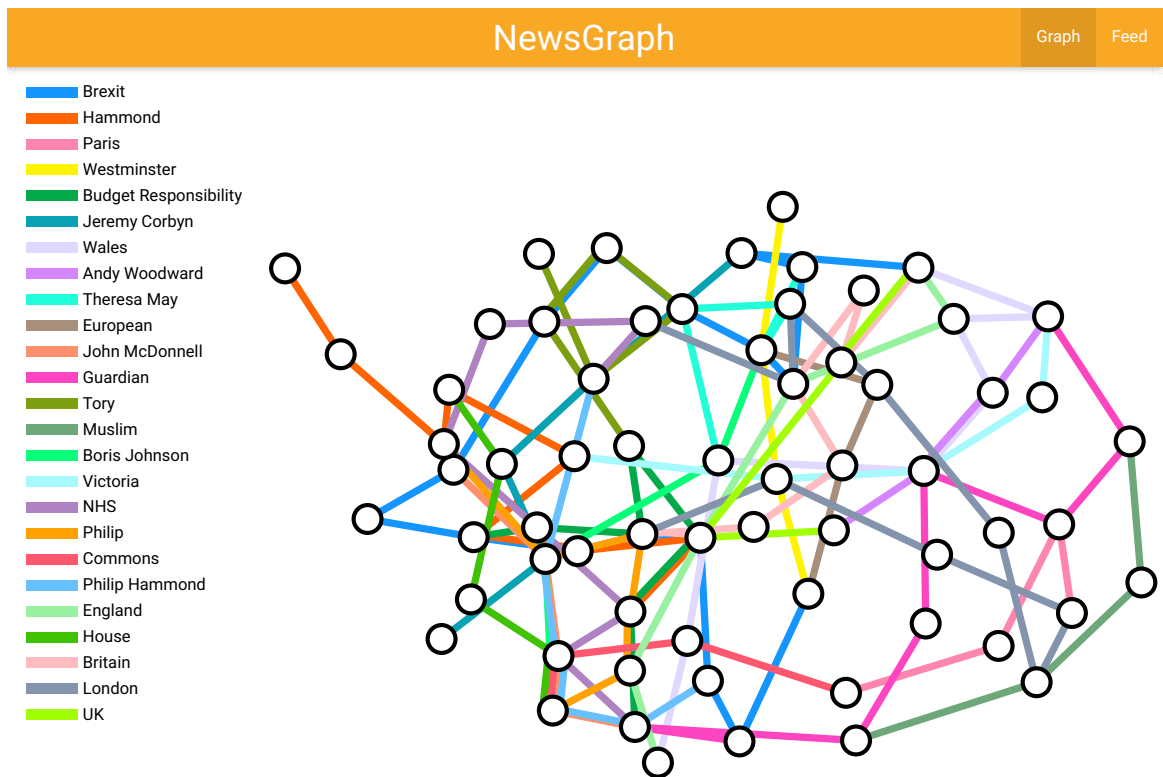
NewsGraph

Graph

Feed

Brexit
Hammond
Paris
Westminster
Budget Responsibility
Jeremy Corbyn
Wales
Andy Woodward
Theresa May
European
John McDonnell
Guardian
Tory
Muslim
Boris Johnson
Victoria
NHS
Philip
Commons
Philip Hammond
England
House
Britain
London
UK